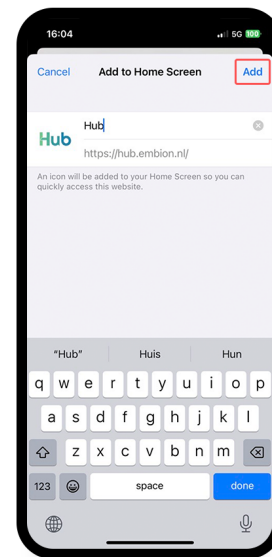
16:04

5G 100

Cancel

Add to Home Screen

Add

Hub

Hub

https://hub.embion.nl/

An icon will be added to your Home Screen so you can quickly access this website.

"Hub"

Huis

Hun

q w e r t y u i o p

a s d f g h j k l

z x c v b n m

123

space

done